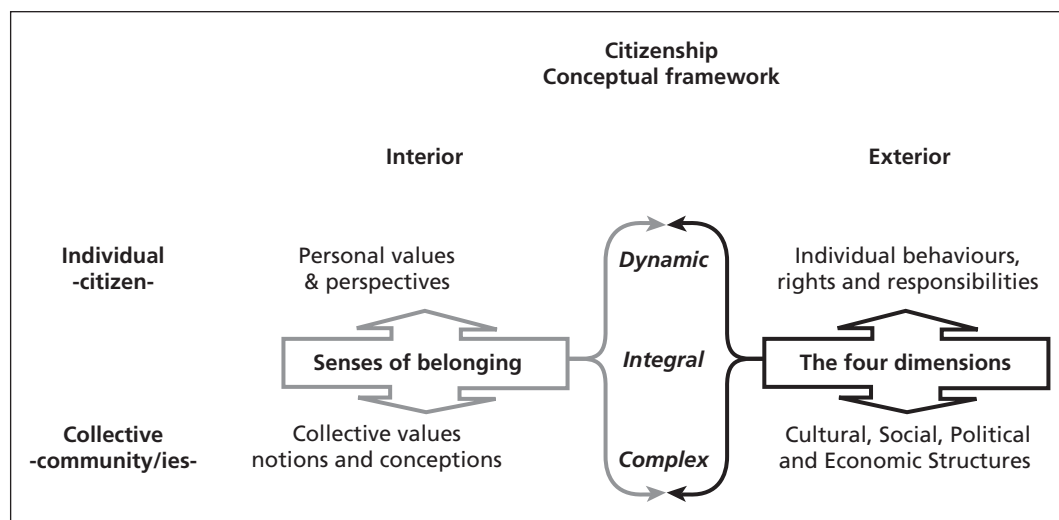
Citizenship
Conceptual framework

Interior

Exterior

Individual
-citizen-

Personal values
& perspectives

Dynamic

Individual behaviours,
rights and responsibilities

Senses of belonging

Integral

The four dimensions

Collective
-community/ies-

Collective values
notions and conceptions

Complex

Cultural, Social, Political
and Economic Structures